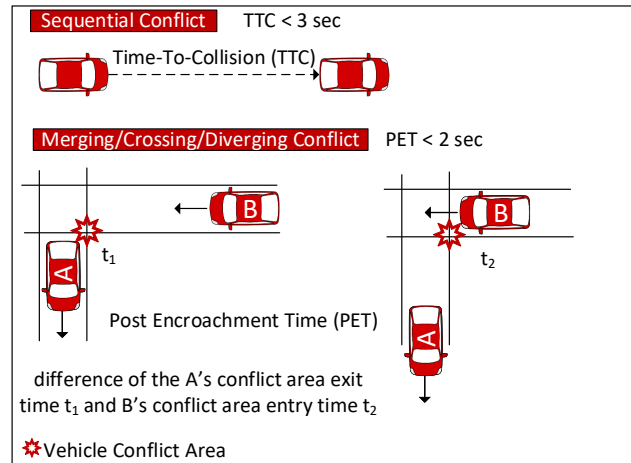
Sequential Conflict TTC < 3 sec

Time-To-Collision (TTC)

Merging/Crossing/Diverging Conflict PET < 2 sec

B

$t_1$

A

B

$t_2$

Post Encroachment Time (PET)

A

difference of the A's conflict area exit time $t_1$ and B's conflict area entry time $t_2$

Vehicle Conflict Area